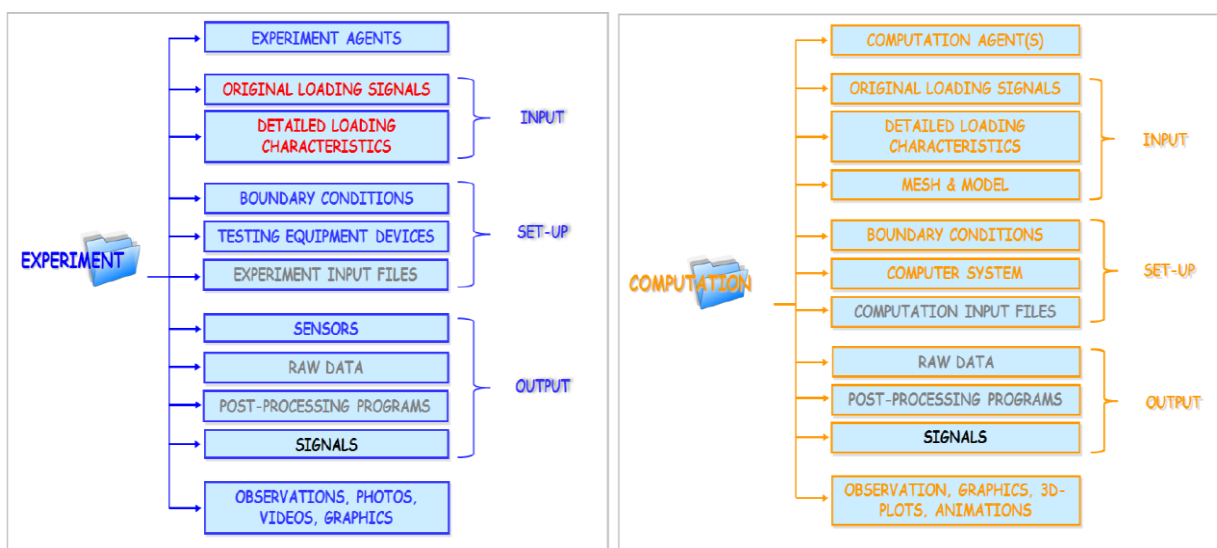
EXPERIMENT

EXPERIMENT AGENTS

ORIGINAL LOADING SIGNALS

DETAILED LOADING CHARACTERISTICS

INPUT

BOUNDARY CONDITIONS

TESTING EQUIPMENT DEVICES

EXPERIMENT INPUT FILES

SET-UP

SENSORS

RAW DATA

POST-PROCESSING PROGRAMS

SIGNALS

OUTPUT

OBSERVATIONS, PHOTOS, VIDEOS, GRAPHICS

COMPUTATION

COMPUTATION AGENT(S)

ORIGINAL LOADING SIGNALS

DETAILED LOADING CHARACTERISTICS

MESH & MODEL

INPUT

BOUNDARY CONDITIONS

COMPUTER SYSTEM

COMPUTATION INPUT FILES

SET-UP

RAW DATA

POST-PROCESSING PROGRAMS

SIGNALS

OUTPUT

OBSERVATION, GRAPHICS, 3D-PLOTS, ANIMATIONS